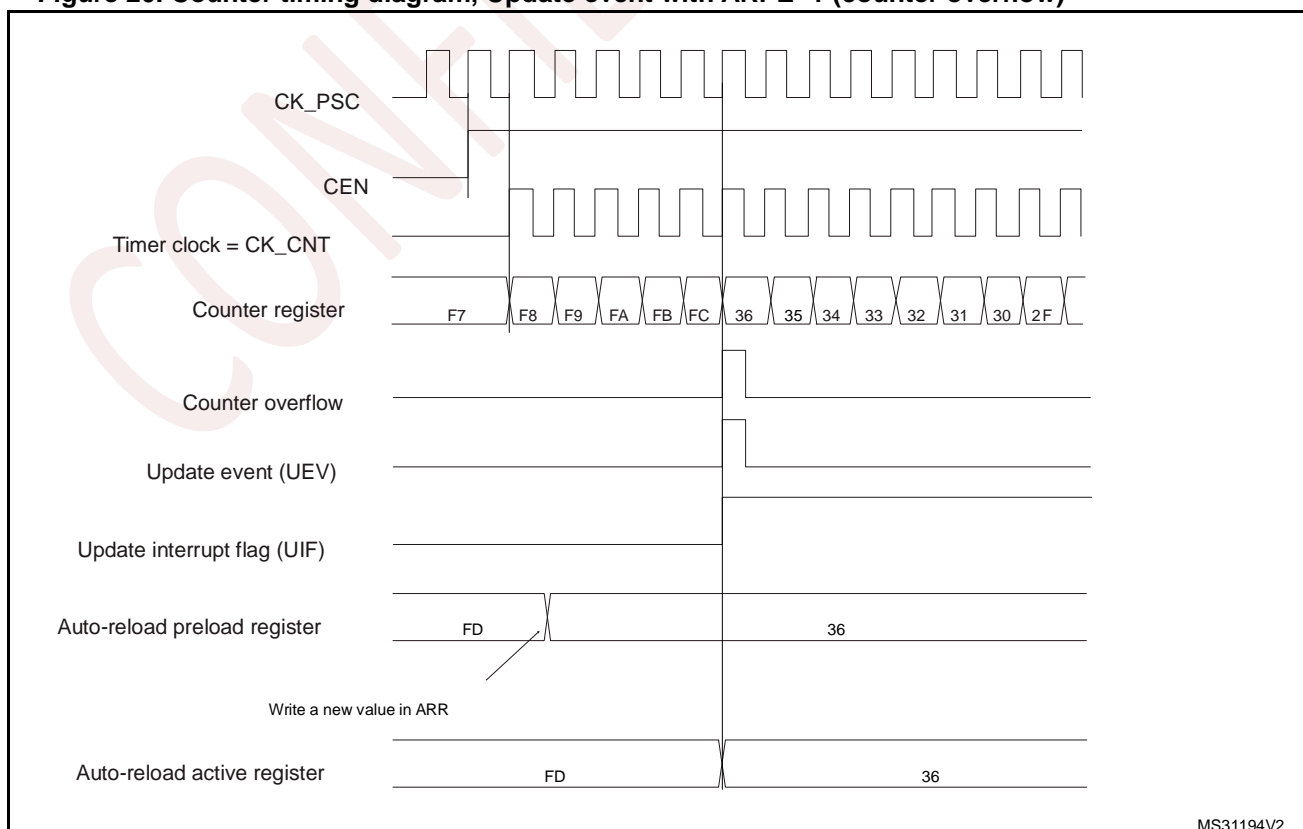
Figure 20. Counter timing diagram, Update event with ARPE=1 (counter overflow)

CK_PSC

CEN

Timer clock = CK_CNT

Counter register

F7 F8 F9 FA FB FC 36 35 34 33 32 31 30 2F

Counter overflow

Update event (UEV)

Update interrupt flag (UIF)

Auto-reload preload register

FD 36

Write a new value in ARR

Auto-reload active register

FD 36

MS31194V2